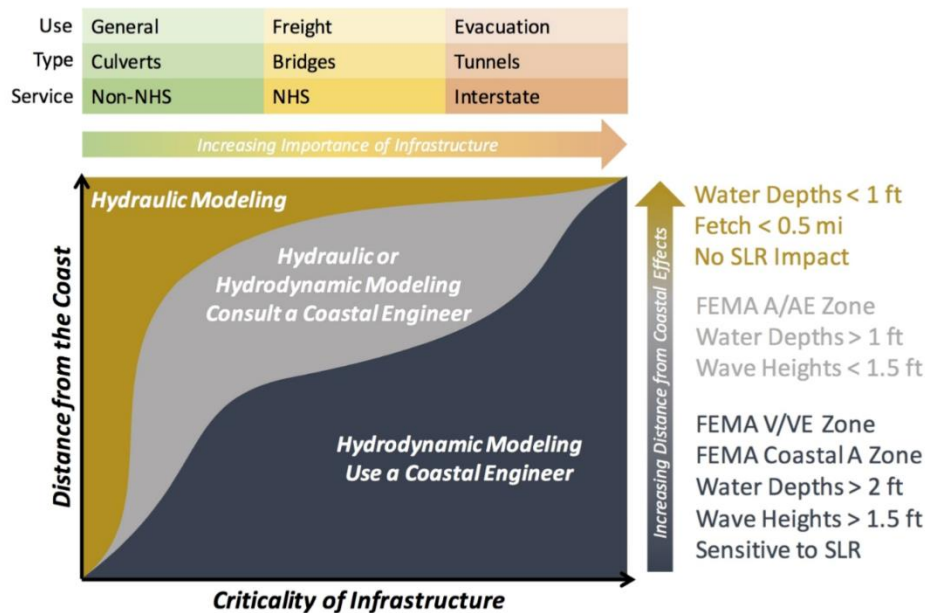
| Use | General | Freight | Evacuation |
|---|---|---|---|
| Type | Culverts | Bridges | Tunnels |
| Service | Non-NHS | NHS | Interstate |

Increasing Importance of Infrastructure

Hydraulic Modeling

Hydraulic or Hydrodynamic Modeling Consult a Coastal Engineer

Hydrodynamic Modeling Use a Coastal Engineer

Distance from the Coast

Criticality of Infrastructure

Increasing Distance from Coastal Effects

Water Depths < 1 ft
Fetch < 0.5 mi
No SLR Impact

FEMA A/AE Zone
Water Depths > 1 ft
Wave Heights < 1.5 ft

FEMA V/VE Zone
FEMA Coastal A Zone
Water Depths > 2 ft
Wave Heights > 1.5 ft
Sensitive to SLR